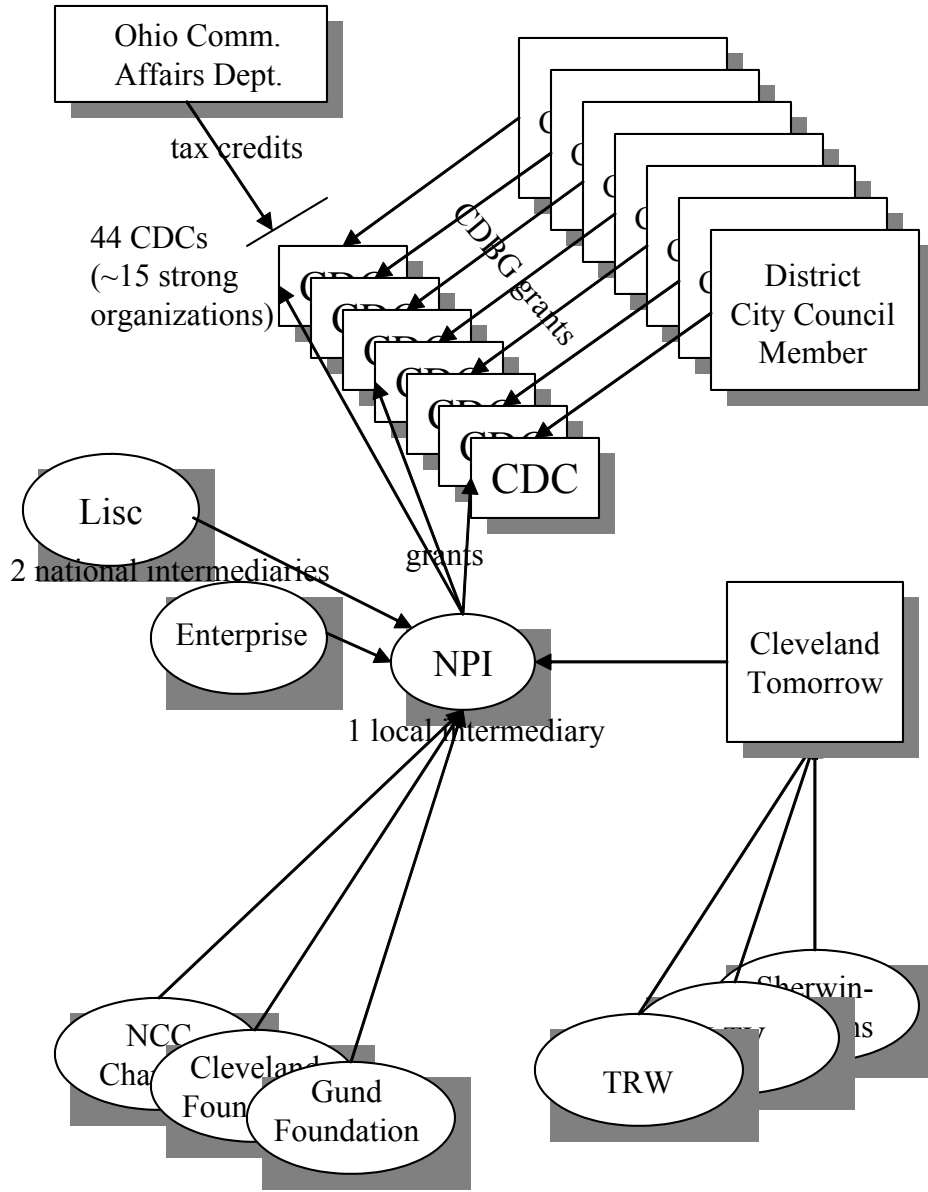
Ohio Comm. Affairs Dept.

tax credits

44 CDCs (~15 strong organizations)

C
C
C
C
C
C

District City Council Member

CDBG grants

CDC
CDC
C
C
C
CDC
CDC

Lisc

2 national intermediaries

grants

Enterprise

NPI

Cleveland Tomorrow

1 local intermediary

NCC Cha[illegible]

Cleveland Foun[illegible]

Gund Foundation

Sherwin-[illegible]ns

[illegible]

TRW